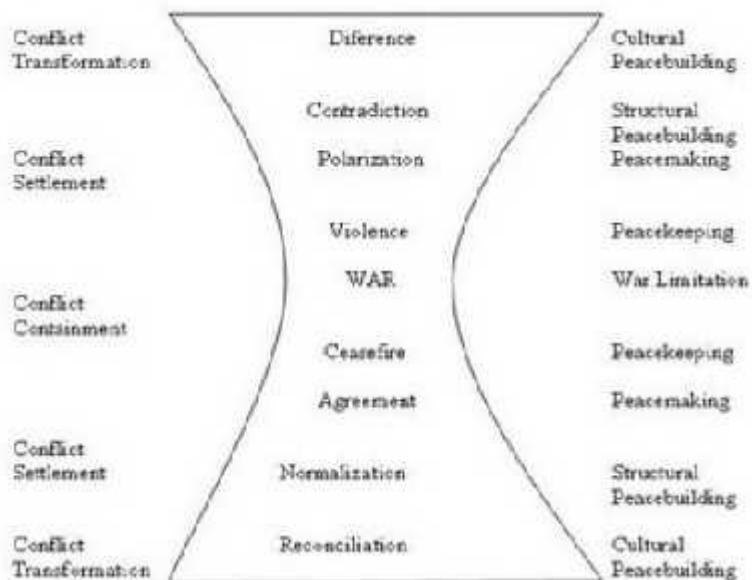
Conflict Transformation

Conflict Settlement

Conflict Containment

Conflict Settlement

Conflict Transformation

Diference

Contradiction

Polarization

Violence

WAR

Ceasefire

Agreement

Normalization

Reconciliation

Cultural Peacebuilding

Structural Peacebuilding

Peacemaking

Peacekeeping

War Limitation

Peacekeeping

Peacemaking

Structural Peacebuilding

Cultural Peacebuilding